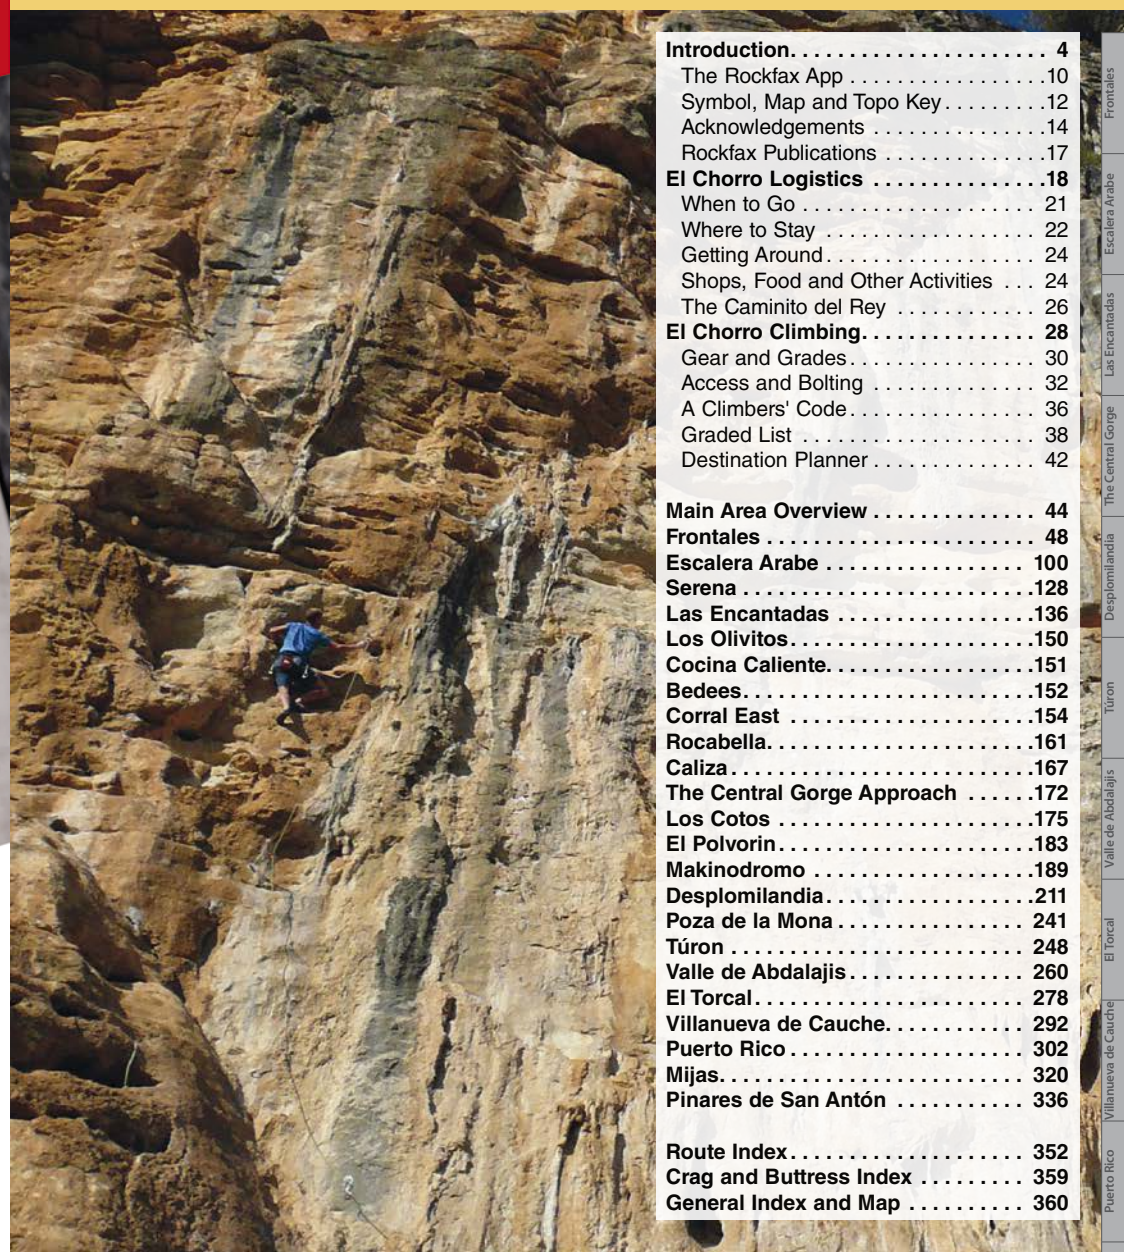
**Introduction. . . . . . . . . . . . . . . . . . . . . . 4**
The Rockfax App . . . . . . . . . . . . . . . . 10
Symbol, Map and Topo Key . . . . . . . . 12
Acknowledgements . . . . . . . . . . . . . . 14
Rockfax Publications . . . . . . . . . . . . . 17
**El Chorro Logistics . . . . . . . . . . . . . . 18**
When to Go . . . . . . . . . . . . . . . . . . . 21
Where to Stay . . . . . . . . . . . . . . . . . 22
Getting Around . . . . . . . . . . . . . . . . . 24
Shops, Food and Other Activities . . . 24
The Caminito del Rey . . . . . . . . . . . . 26
**El Chorro Climbing. . . . . . . . . . . . . . 28**
Gear and Grades . . . . . . . . . . . . . . . 30
Access and Bolting . . . . . . . . . . . . . . 32
A Climbers' Code . . . . . . . . . . . . . . . 36
Graded List . . . . . . . . . . . . . . . . . . . 38
Destination Planner . . . . . . . . . . . . . . 42

**Main Area Overview . . . . . . . . . . . . . 44**
**Frontales . . . . . . . . . . . . . . . . . . . . . 48**
**Escalera Arabe . . . . . . . . . . . . . . . . 100**
**Serena . . . . . . . . . . . . . . . . . . . . . . 128**
**Las Encantadas . . . . . . . . . . . . . . . 136**
**Los Olivitos. . . . . . . . . . . . . . . . . . . 150**
**Cocina Caliente. . . . . . . . . . . . . . . . 151**
**Bedees. . . . . . . . . . . . . . . . . . . . . . 152**
**Corral East . . . . . . . . . . . . . . . . . . 154**
**Rocabella. . . . . . . . . . . . . . . . . . . . 161**
**Caliza . . . . . . . . . . . . . . . . . . . . . . 167**
**The Central Gorge Approach . . . . . . 172**
**Los Cotos . . . . . . . . . . . . . . . . . . . 175**
**El Polvorin . . . . . . . . . . . . . . . . . . . 183**
**Makinodromo . . . . . . . . . . . . . . . . . 189**
**Desplomilandia. . . . . . . . . . . . . . . . 211**
**Poza de la Mona . . . . . . . . . . . . . . . 241**
**Túron . . . . . . . . . . . . . . . . . . . . . . 248**
**Valle de Abdalajis . . . . . . . . . . . . . . 260**
**El Torcal. . . . . . . . . . . . . . . . . . . . . 278**
**Villanueva de Cauche. . . . . . . . . . . . 292**
**Puerto Rico . . . . . . . . . . . . . . . . . . 302**
**Mijas. . . . . . . . . . . . . . . . . . . . . . . 320**
**Pinares de San Antón . . . . . . . . . . . 336**

**Route Index. . . . . . . . . . . . . . . . . . 352**
**Crag and Buttress Index . . . . . . . . . 359**
**General Index and Map . . . . . . . . . . 360**

Frontales
Escalera Arabe
Las Encantadas
The Central Gorge
Desplomilandia
Túron
Valle de Abdalajis
El Torcal
Villanueva de Cauche
Puerto Rico